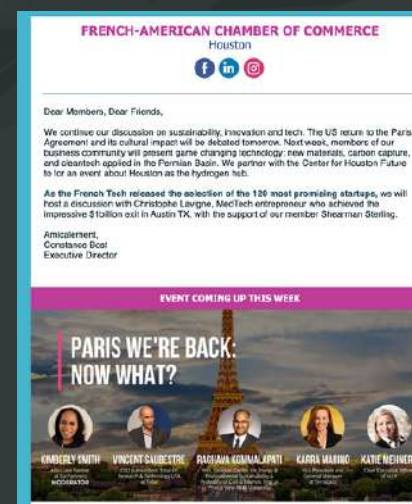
FRENCH-AMERICAN CHAMBER OF COMMERCE
Houston

Dear Members, Dear Friends,

We continue our discussion on sustainability, innovation and tech. The US return to the Paris Agreement and its cultural impact will be debated tomorrow. Next week, members of our business community will present game changing technology: new materials, carbon capture, and cleantech applied in the Permian Basin. We partner with the Center for Houston Future to for an event about Houston as the hydrogen hub.

As the French Tech released the selection of the 120 most promising startups, we will host a discussion with Christophe Lavigne, MedTech entrepreneur who achieved the impressive $1billion exit in Austin TX, with the support of our member Shearman Sterling.

Amicalement,
Constance Bost
Executive Director

EVENT COMING UP THIS WEEK

PARIS WE'RE BACK: NOW WHAT?

KIMBERLY SMITH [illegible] MODERATOR
VINCENT SAUBESTRE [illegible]
RAGHAVA KOMMALAPATI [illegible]
KARRA MARINO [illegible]
KATIE MEHNERT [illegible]